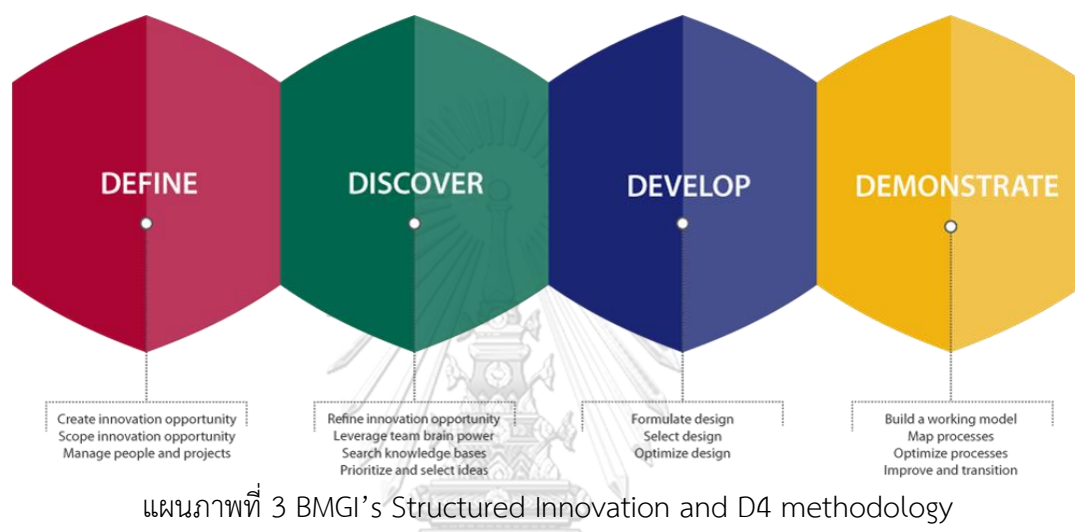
DEFINE

Create innovation opportunity
Scope innovation opportunity
Manage people and projects

DISCOVER

Refine innovation opportunity
Leverage team brain power
Search knowledge bases
Prioritize and select ideas

DEVELOP

Formulate design
Select design
Optimize design

DEMONSTRATE

Build a working model
Map processes
Optimize processes
Improve and transition

แผนภาพที่ 3 BMGI’s Structured Innovation and D4 methodology